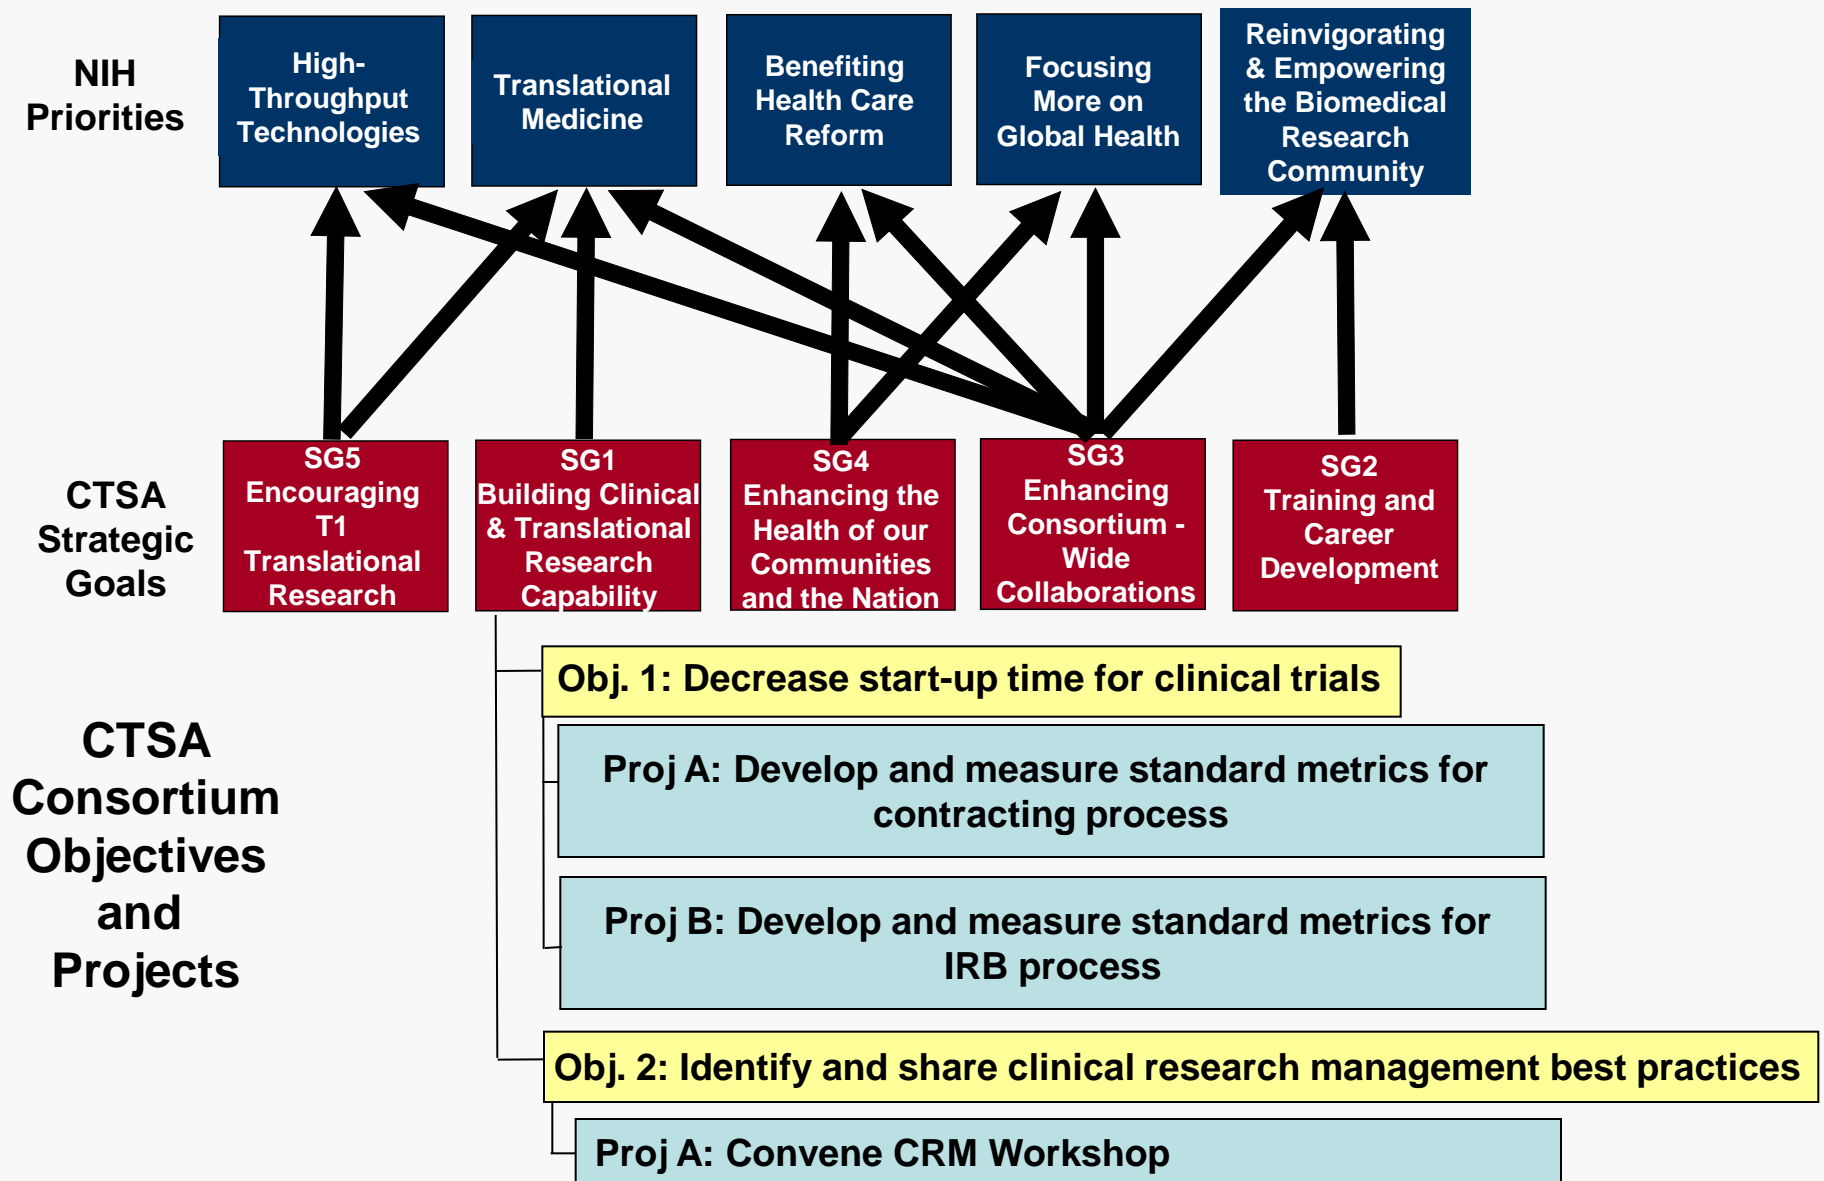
NIH Priorities

High-Throughput Technologies

Translational Medicine

Benefiting Health Care Reform

Focusing More on Global Health

Reinvigorating & Empowering the Biomedical Research Community

CTSA Strategic Goals

SG5 Encouraging T1 Translational Research

SG1 Building Clinical & Translational Research Capability

SG4 Enhancing the Health of our Communities and the Nation

SG3 Enhancing Consortium - Wide Collaborations

SG2 Training and Career Development

CTSA Consortium Objectives and Projects

Obj. 1: Decrease start-up time for clinical trials

Proj A: Develop and measure standard metrics for contracting process

Proj B: Develop and measure standard metrics for IRB process

Obj. 2: Identify and share clinical research management best practices

Proj A: Convene CRM Workshop